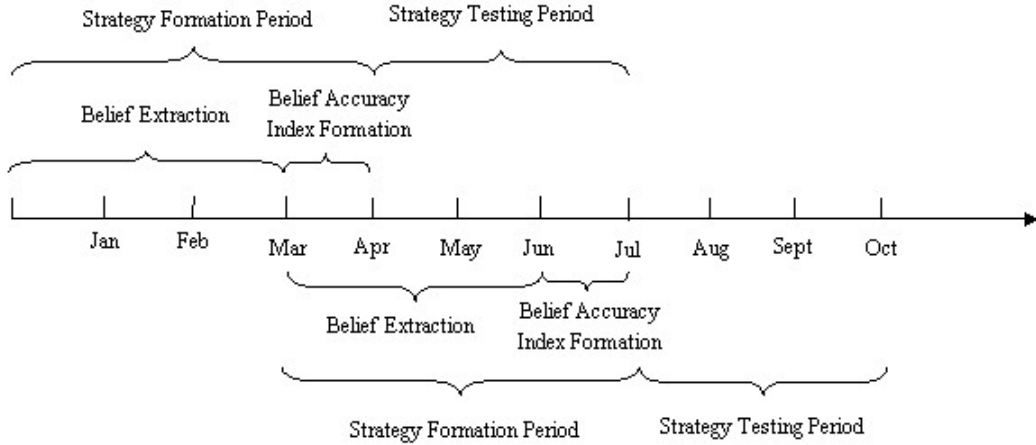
Strategy Formation Period

Strategy Testing Period

Belief Extraction

Belief Accuracy Index Formation

Jan

Feb

Mar

Apr

May

Jun

Jul

Aug

Sept

Oct

Belief Extraction

Belief Accuracy Index Formation

Strategy Formation Period

Strategy Testing Period